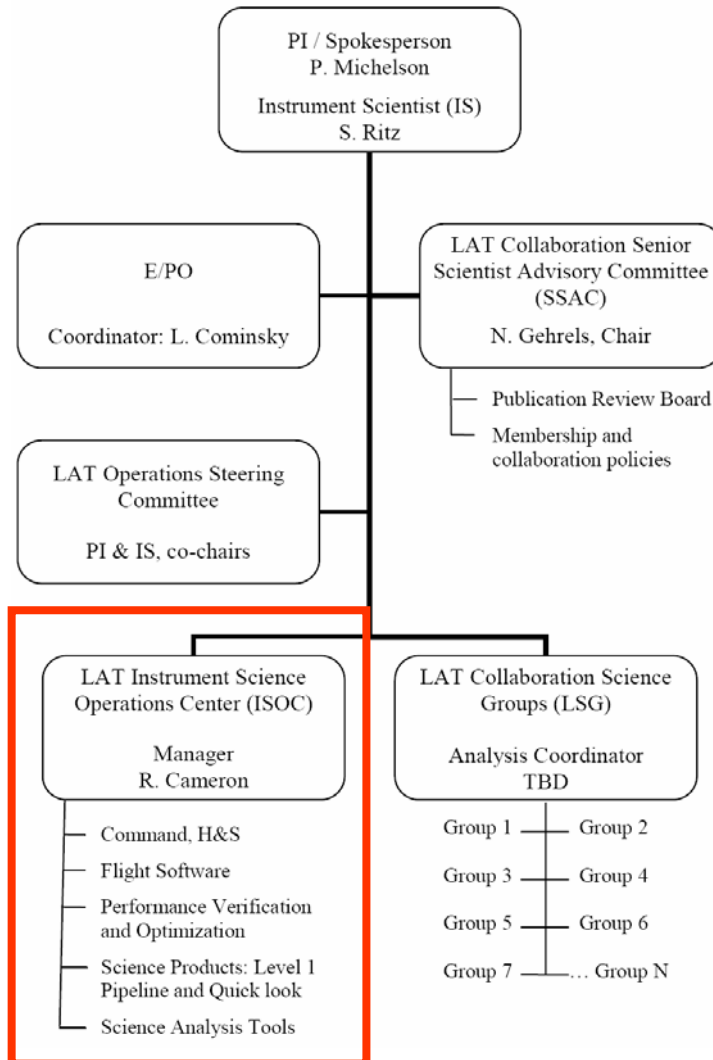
PI / Spokesperson
P. Michelson

Instrument Scientist (IS)
S. Ritz

E/PO

Coordinator: L. Cominsky

LAT Collaboration Senior Scientist Advisory Committee (SSAC)

N. Gehrels, Chair

Publication Review Board

Membership and collaboration policies

LAT Operations Steering Committee

PI & IS, co-chairs

LAT Instrument Science Operations Center (ISOC)

Manager
R. Cameron

Command, H&S

Flight Software

Performance Verification and Optimization

Science Products: Level 1 Pipeline and Quick look

Science Analysis Tools

LAT Collaboration Science Groups (LSG)

Analysis Coordinator
TBD

Group 1

Group 2

Group 3

Group 4

Group 5

Group 6

Group 7

… Group N